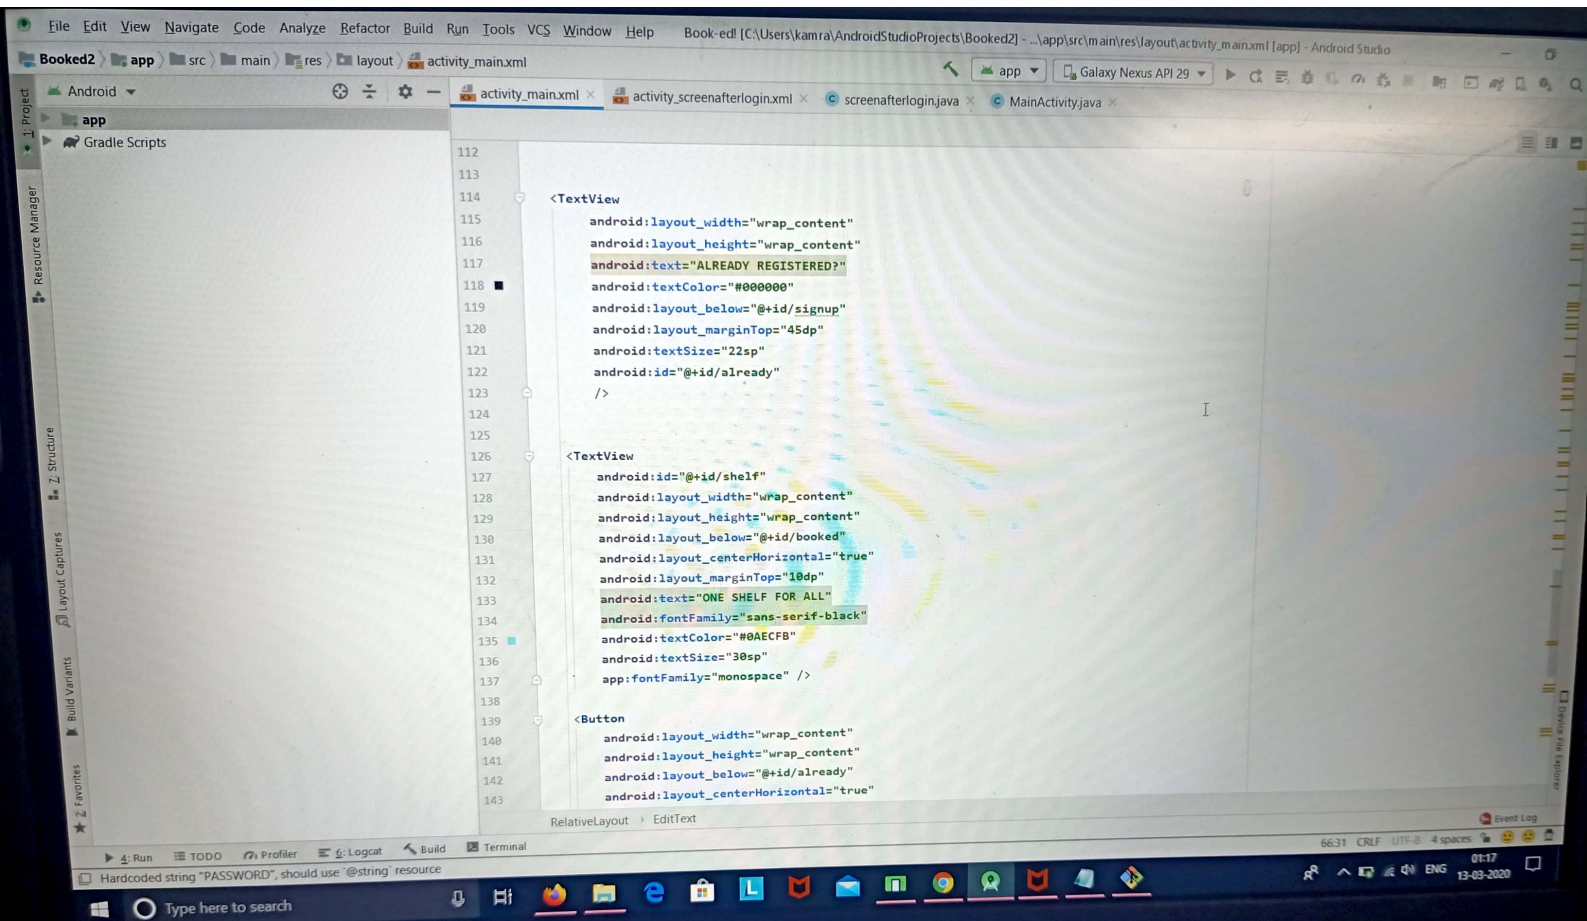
File Edit View Navigate Code Analyze Refactor Build Run Tools VCS Window Help Book-ed! [C:\Users\kamra\AndroidStudioProjects\Booked2] - ...\app\src\main\res\layout\activity_main.xml [app] - Android Studio

Booked2 app src main res layout activity_main.xml

app Galaxy Nexus API 29

Android

app
Gradle Scripts

1: Project
Resource Manager
Z: Structure
Layout Captures
Build Variants
2: Favorites

activity_main.xml activity_screenafterlogin.xml screenafterlogin.java MainActivity.java

112
113
114 <TextView
115 android:layout_width="wrap_content"
116 android:layout_height="wrap_content"
117 android:text="ALREADY REGISTERED?"
118 android:textColor="#000000"
119 android:layout_below="@+id/signup"
120 android:layout_marginTop="45dp"
121 android:textSize="22sp"
122 android:id="@+id/already"
123 />
124
125
126 <TextView
127 android:id="@+id/shelf"
128 android:layout_width="wrap_content"
129 android:layout_height="wrap_content"
130 android:layout_below="@+id/booked"
131 android:layout_centerHorizontal="true"
132 android:layout_marginTop="10dp"
133 android:text="ONE SHELF FOR ALL"
134 android:fontFamily="sans-serif-black"
135 android:textColor="#0AECFB"
136 android:textSize="30sp"
137 app:fontFamily="monospace" />
138
139 <Button
140 android:layout_width="wrap_content"
141 android:layout_height="wrap_content"
142 android:layout_below="@+id/already"
143 android:layout_centerHorizontal="true"

RelativeLayout › EditText

Device File Explorer

Event Log

4: Run TODO Profiler 6: Logcat Build Terminal

66:31 CRLF UTF-8 4 spaces

Hardcoded string "PASSWORD", should use '@string' resource

Type here to search

ENG 01:17 13-03-2020